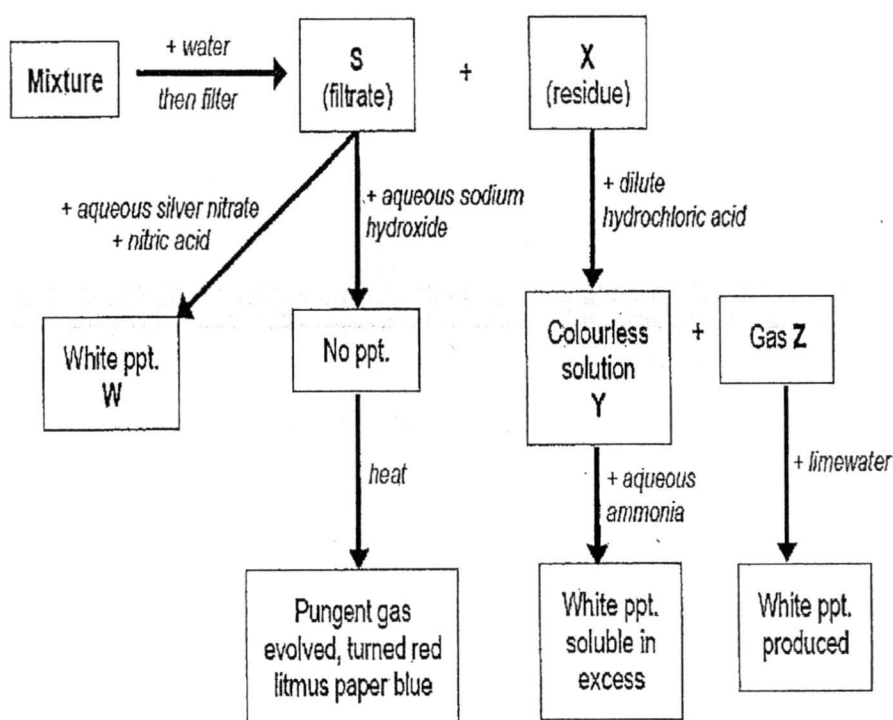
Mixture

+ water

then filter

S
(filtrate)

+

X
(residue)

+ aqueous silver nitrate
+ nitric acid

+ aqueous sodium hydroxide

+ dilute hydrochloric acid

White ppt.
W

No ppt.

Colourless solution
Y

+

Gas Z

heat

+ aqueous ammonia

+ limewater

Pungent gas evolved, turned red litmus paper blue

White ppt. soluble in excess

White ppt. produced